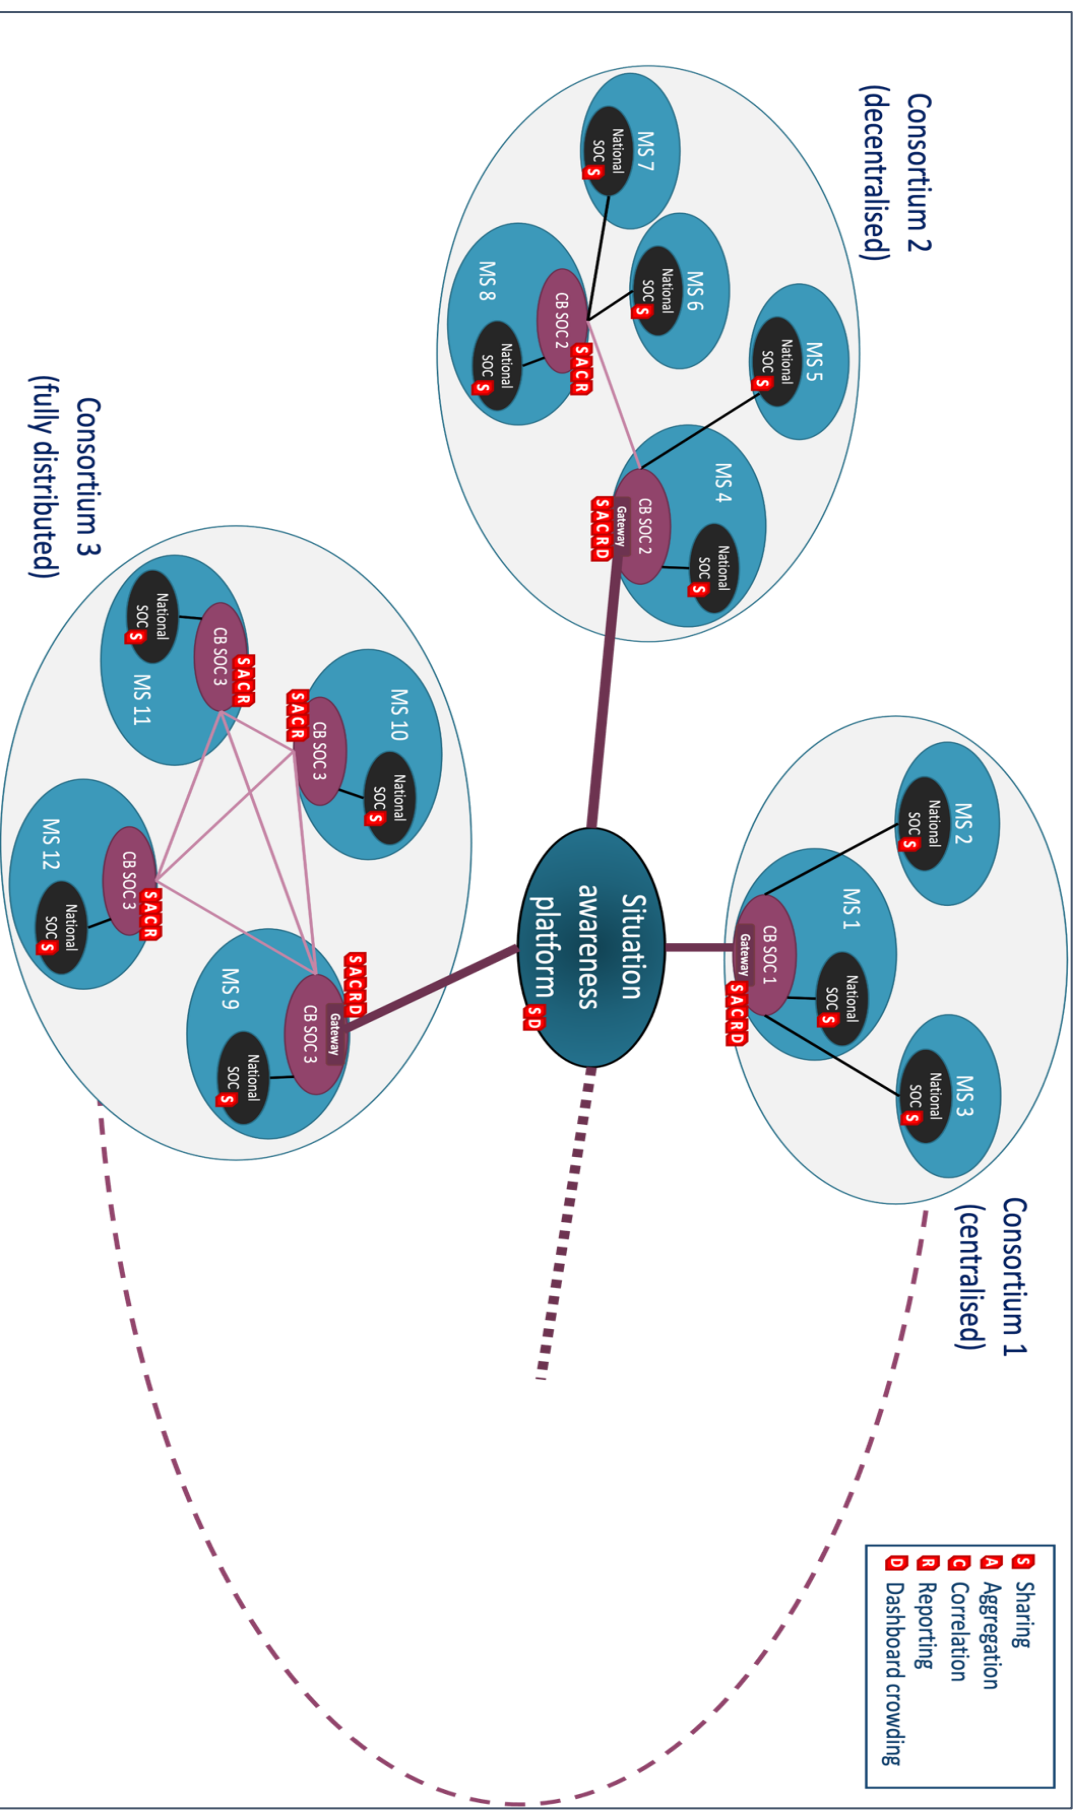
Consortium 2
(decentralised)

MS 7
National SOC S

MS 6
National SOC S

MS 5
National SOC S

MS 8
CB SOC 2
S A C R
National SOC S

MS 4
CB SOC 2
Gateway
S A C R D
National SOC S

Consortium 3
(fully distributed)

MS 11
CB SOC 3
S A C R
National SOC S

MS 10
CB SOC 3
S A C R
National SOC S

MS 12
CB SOC 3
S A C R
National SOC S

MS 9
CB SOC 3
Gateway
S A C R D
National SOC S

Situation awareness platform
S D

Consortium 1
(centralised)

MS 2
National SOC S

MS 1
CB SOC 1
Gateway
S A C R D
National SOC S

MS 3
National SOC S

S Sharing
A Aggregation
C Correlation
R Reporting
D Dashboard crowding